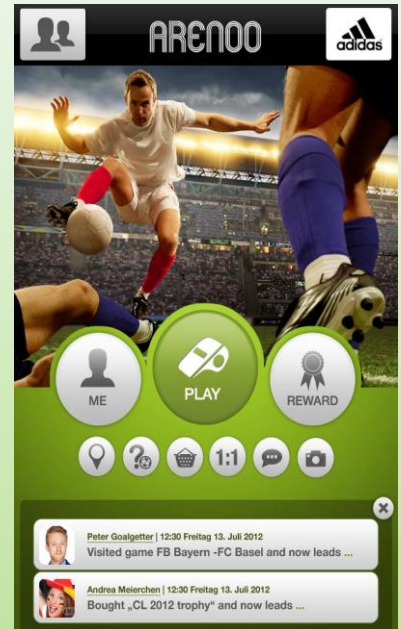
ARENOO

adidas

ME

PLAY

REWARD

1:1

Peter Goalgetter | 12:30 Freitag 13. Juli 2012
Visited game FB Bayern -FC Basel and now leads ...

Andrea Meierchen | 12:30 Freitag 13. Juli 2012
Bought „CL 2012 trophy" and now leads ...